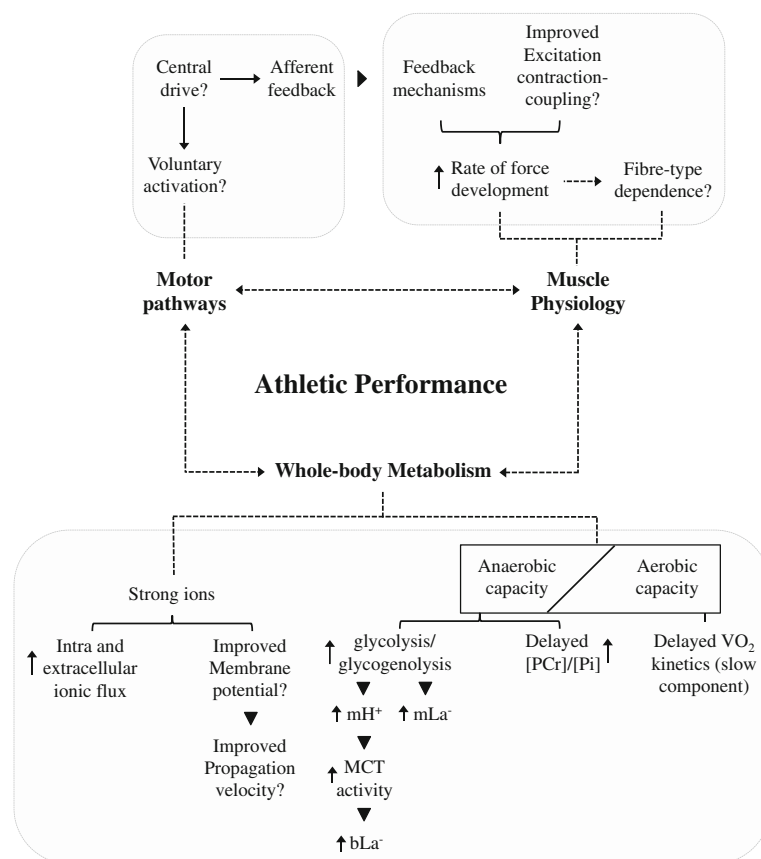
Central drive?

Afferent feedback

Voluntary activation?

Feedback mechanisms

Improved Excitation contraction-coupling?

↑ Rate of force development

Fibre-type dependence?

Motor pathways

Muscle Physiology

Athletic Performance

Whole-body Metabolism

Strong ions

Anaerobic capacity

Aerobic capacity

↑ Intra and extracellular ionic flux

Improved Membrane potential?

Improved Propagation velocity?

↑ glycolysis/ glycogenolysis

↑ mH$^+$

↑ mLa$^-$

↑ MCT activity

↑ bLa$^-$

Delayed [PCr]/[Pi] ↑

Delayed VO$_2$ kinetics (slow component)